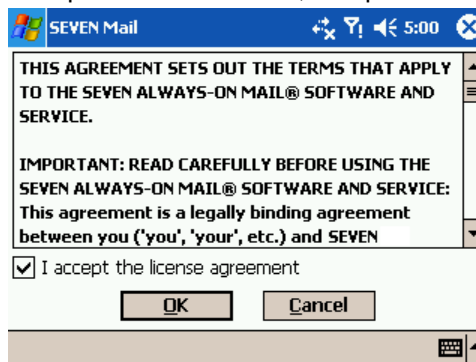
SEVEN Mail

5:00

THIS AGREEMENT SETS OUT THE TERMS THAT APPLY TO THE SEVEN ALWAYS-ON MAIL® SOFTWARE AND SERVICE.

IMPORTANT: READ CAREFULLY BEFORE USING THE SEVEN ALWAYS-ON MAIL® SOFTWARE AND SERVICE: This agreement is a legally binding agreement between you ('you', 'your', etc.) and SEVEN

I accept the license agreement

OK

Cancel